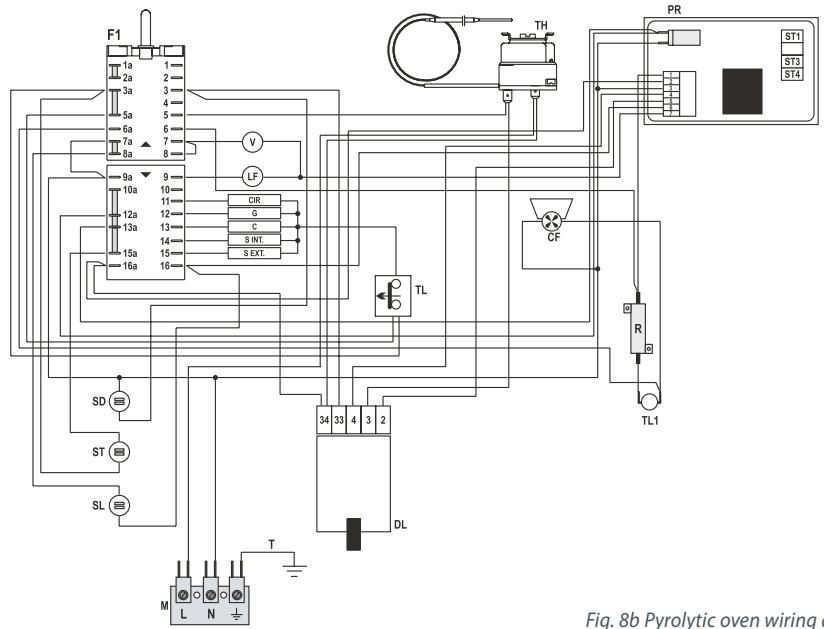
F1

1a
2a
3a
5a
6a
7a
8a
9a
10a
12a
13a
15a
16a

1
2
3
4
5
6
7
8
9
10
11
12
13
14
15
16

V
LF
CIR
G
C
S INT.
S EXT.

TH
PR
ST1
ST3
ST4
CF
TL
R
TL1
SD
ST
SL

34
33
4
3
2
DL

T
M
L
N

Fig. 8b Pyrolytic oven wiring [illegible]